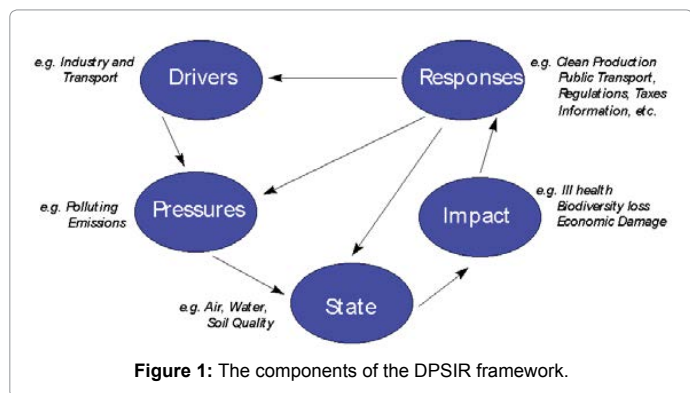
e.g. Industry and Transport

Drivers

Responses

e.g. Clean Production Public Transport, Regulations, Taxes Information, etc.

e.g. Polluting Emissions

Pressures

Impact

e.g. Ill health Biodiversity loss Economic Damage

e.g. Air, Water, Soil Quality

State

Figure 1: The components of the DPSIR framework.